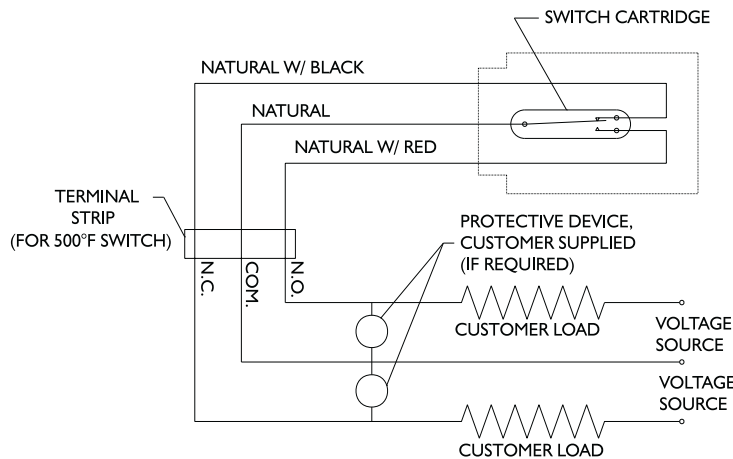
SWITCH CARTRIDGE

NATURAL W/ BLACK

NATURAL

NATURAL W/ RED

TERMINAL STRIP (FOR 500°F SWITCH)

N.C.

COM.

N.O.

PROTECTIVE DEVICE, CUSTOMER SUPPLIED (IF REQUIRED)

CUSTOMER LOAD

VOLTAGE SOURCE

VOLTAGE SOURCE

CUSTOMER LOAD